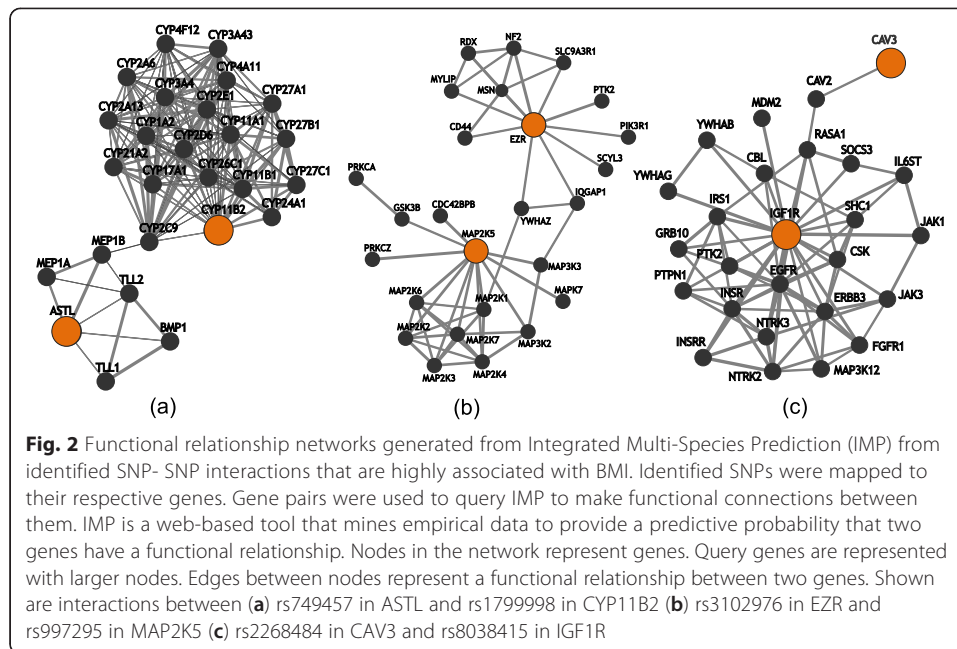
CYP4F12
CYP3A43
CYP2A6
CYP4A11
CYP3A4
CYP2A13
CYP2E1
CYP27A1
CYP1A2
CYP11A1
CYP2D6
CYP27B1
CYP21A2
CYP26C1
CYP17A1
CYP11B1
CYP27C1
CYP24A1
CYP11B2
CYP2C9
MEP1B
MEP1A
TLL2
ASTL
BMP1
TLL1
(a)

RDX
NF2
SLC9A3R1
MYLIP
MSN
PTK2
CD44
EZR
PIK3R1
SCYL3
PRKCA
GSK3B
CDC42BPB
IQGAP1
YWHAZ
PRKCZ
MAP2K5
MAP3K3
MAPK7
MAP2K6
MAP2K1
MAP2K2
MAP2K7
MAP3K2
MAP2K3
MAP2K4
(b)

CAV3
CAV2
MDM2
YWHAB
RASA1
CBL
SOCS3
YWHAG
IL6ST
IRS1
IGF1R
SHC1
GRB10
JAK1
PTK2
CSK
PTPN1
EGFR
INSR
ERBB3
JAK3
NTRK3
INSRR
FGFR1
NTRK2
MAP3K12
(c)

**Fig. 2** Functional relationship networks generated from Integrated Multi-Species Prediction (IMP) from identified SNP- SNP interactions that are highly associated with BMI. Identified SNPs were mapped to their respective genes. Gene pairs were used to query IMP to make functional connections between them. IMP is a web-based tool that mines empirical data to provide a predictive probability that two genes have a functional relationship. Nodes in the network represent genes. Query genes are represented with larger nodes. Edges between nodes represent a functional relationship between two genes. Shown are interactions between (**a**) rs749457 in ASTL and rs1799998 in CYP11B2 (**b**) rs3102976 in EZR and rs997295 in MAP2K5 (**c**) rs2268484 in CAV3 and rs8038415 in IGF1R